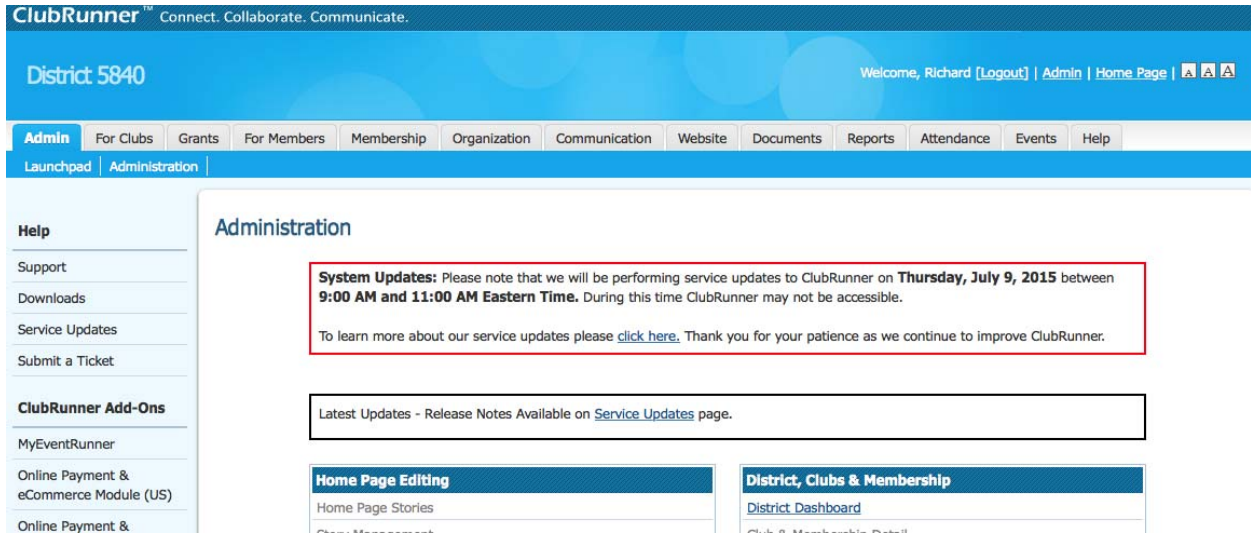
ClubRunner™ Connect. Collaborate. Communicate.

District 5840

Welcome, Richard [Logout] | Admin | Home Page | A A A

Admin | For Clubs | Grants | For Members | Membership | Organization | Communication | Website | Documents | Reports | Attendance | Events | Help

Launchpad | Administration

Help

Support

Downloads

Service Updates

Submit a Ticket

ClubRunner Add-Ons

MyEventRunner

Online Payment & eCommerce Module (US)

Online Payment &

Administration

**System Updates:** Please note that we will be performing service updates to ClubRunner on **Thursday, July 9, 2015** between **9:00 AM and 11:00 AM Eastern Time.** During this time ClubRunner may not be accessible.

To learn more about our service updates please click here. Thank you for your patience as we continue to improve ClubRunner.

Latest Updates - Release Notes Available on Service Updates page.

Home Page Editing

Home Page Stories

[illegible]

District, Clubs & Membership

District Dashboard

Club & Membership Detail